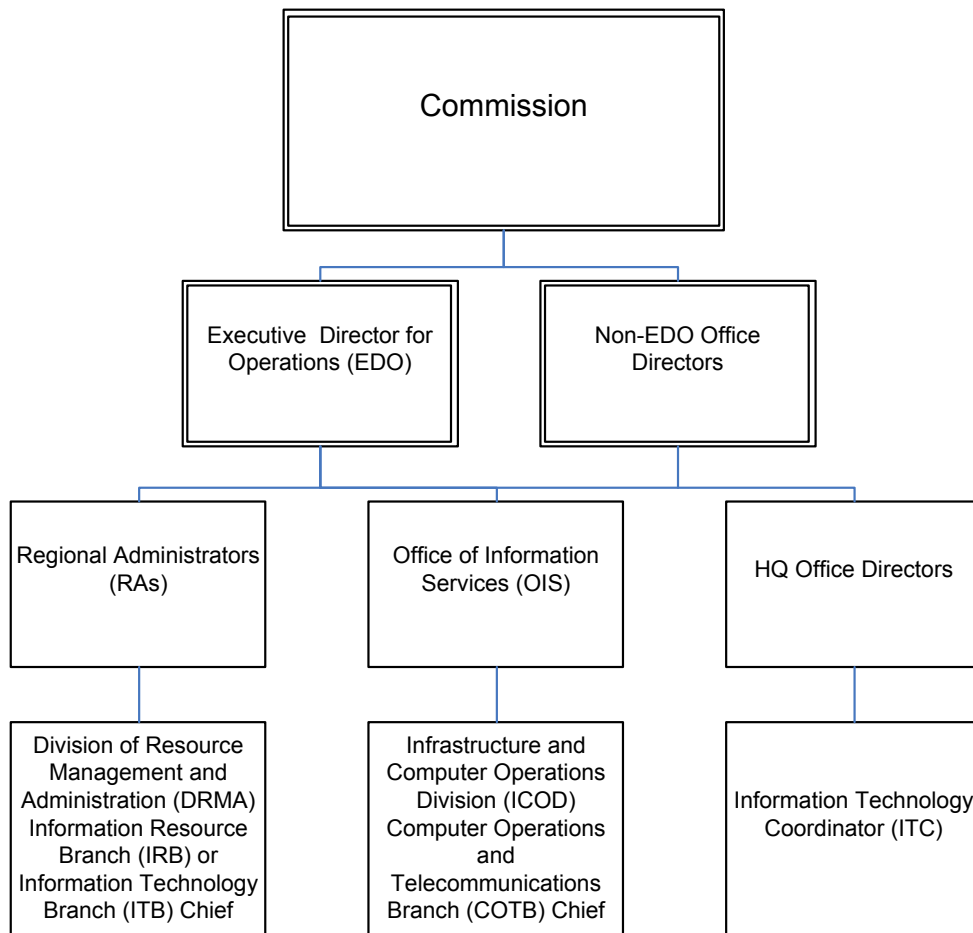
Commission

Executive Director for Operations (EDO)

Non-EDO Office Directors

Regional Administrators (RAs)

Office of Information Services (OIS)

HQ Office Directors

Division of Resource Management and Administration (DRMA) Information Resource Branch (IRB) or Information Technology Branch (ITB) Chief

Infrastructure and Computer Operations Division (ICOD) Computer Operations and Telecommunications Branch (COTB) Chief

Information Technology Coordinator (ITC)